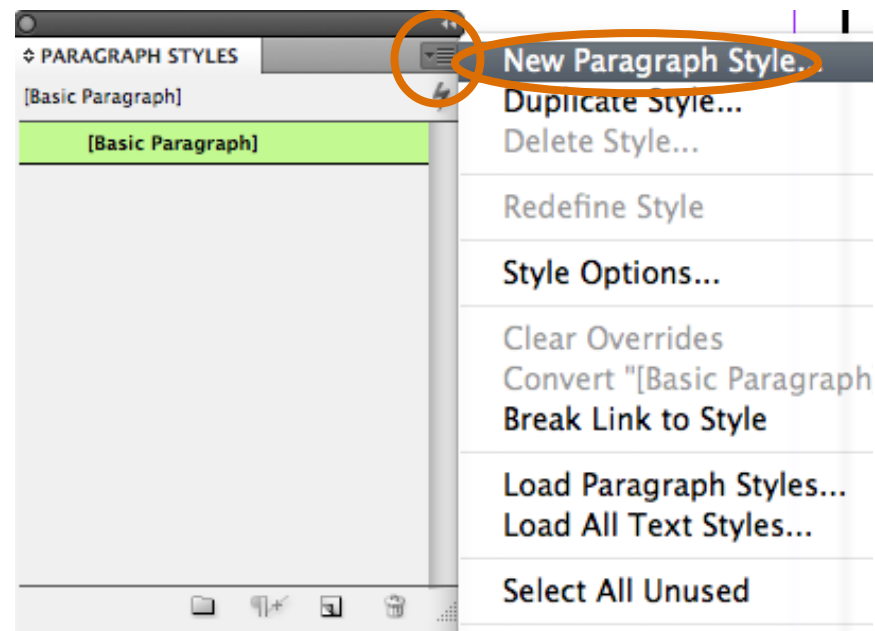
PARAGRAPH STYLES
[Basic Paragraph]
[Basic Paragraph]

New Paragraph Style...
Duplicate Style...
Delete Style...

Redefine Style

Style Options...

Clear Overrides
Convert "[Basic Paragraph
Break Link to Style

Load Paragraph Styles...
Load All Text Styles...

Select All Unused